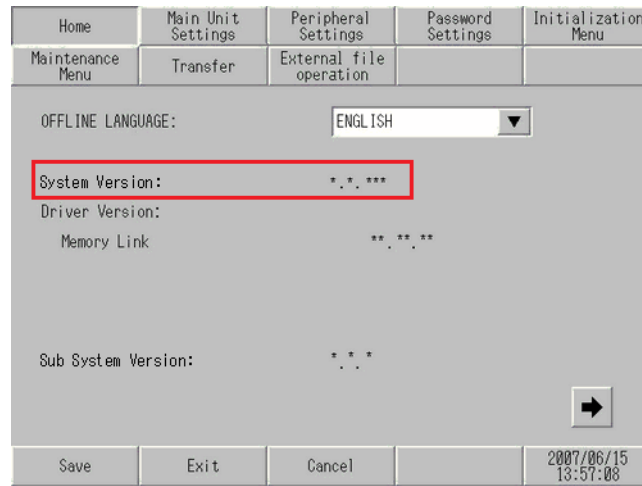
| Home | Main Unit Settings | Peripheral Settings | Password Settings | Initialization Menu |
|---|---|---|---|---|
| Maintenance Menu | Transfer | External file operation | | |

OFFLINE LANGUAGE: ENGLISH

System Version: *.*.***

Driver Version:

Memory Link **.**.**

Sub System Version: *.*.*

| Save | Exit | Cancel | | 2007/06/15 13:57:08 |
|---|---|---|---|---|